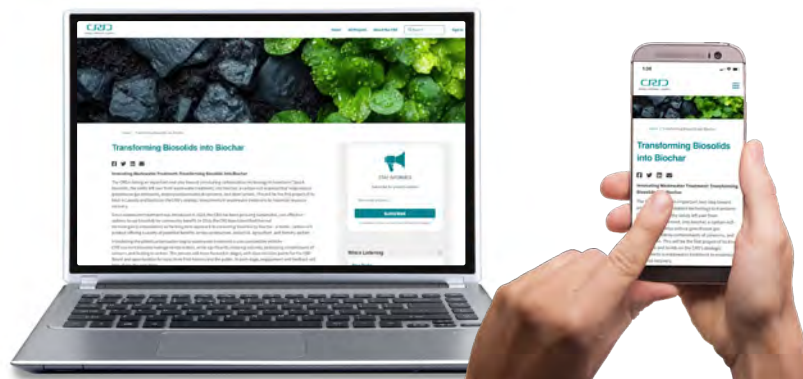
CRD

Home

Transforming Biosolids into Biochar

Innovating Wastewater Treatment: Transforming Biosolids into Biochar

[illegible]

CRD Updates

Subscribe

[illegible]

1:00

CRD

Transforming Biosolids into Biochar

Innovating Wastewater Treatment: Transforming Biosolids into Biochar

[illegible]